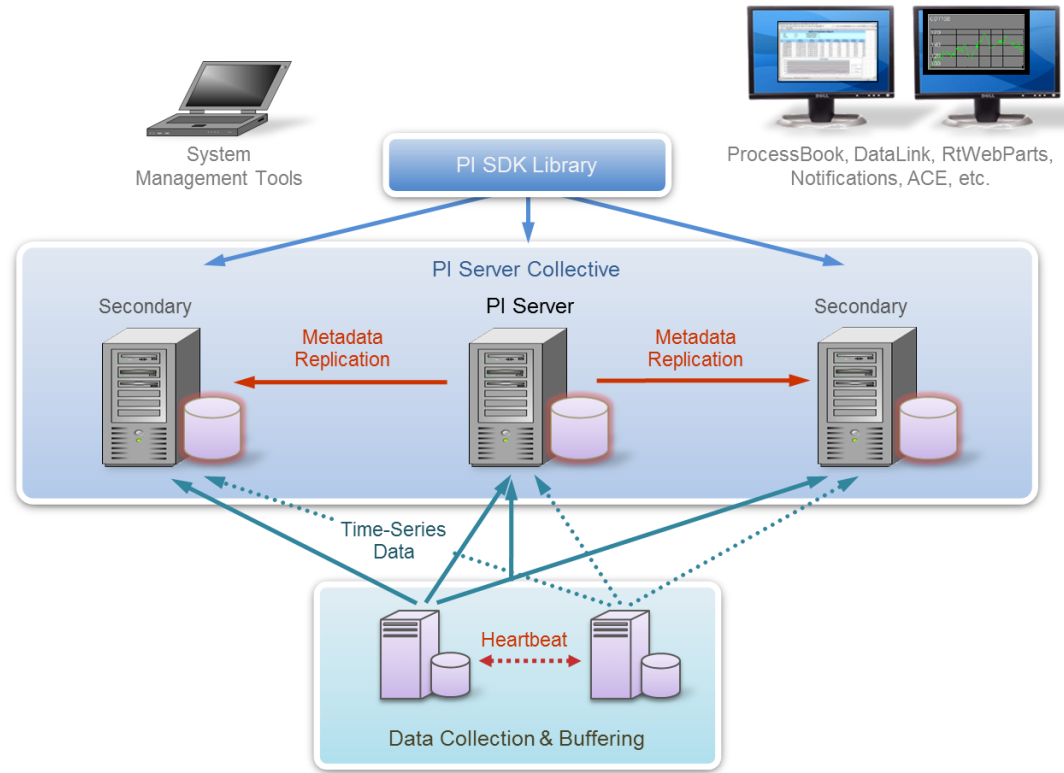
System
Management Tools

PI SDK Library

ProcessBook, DataLink, RtWebParts,
Notifications, ACE, etc.

PI Server Collective

Secondary

PI Server

Secondary

Metadata
Replication

Metadata
Replication

Time-Series
Data

Heartbeat

Data Collection & Buffering